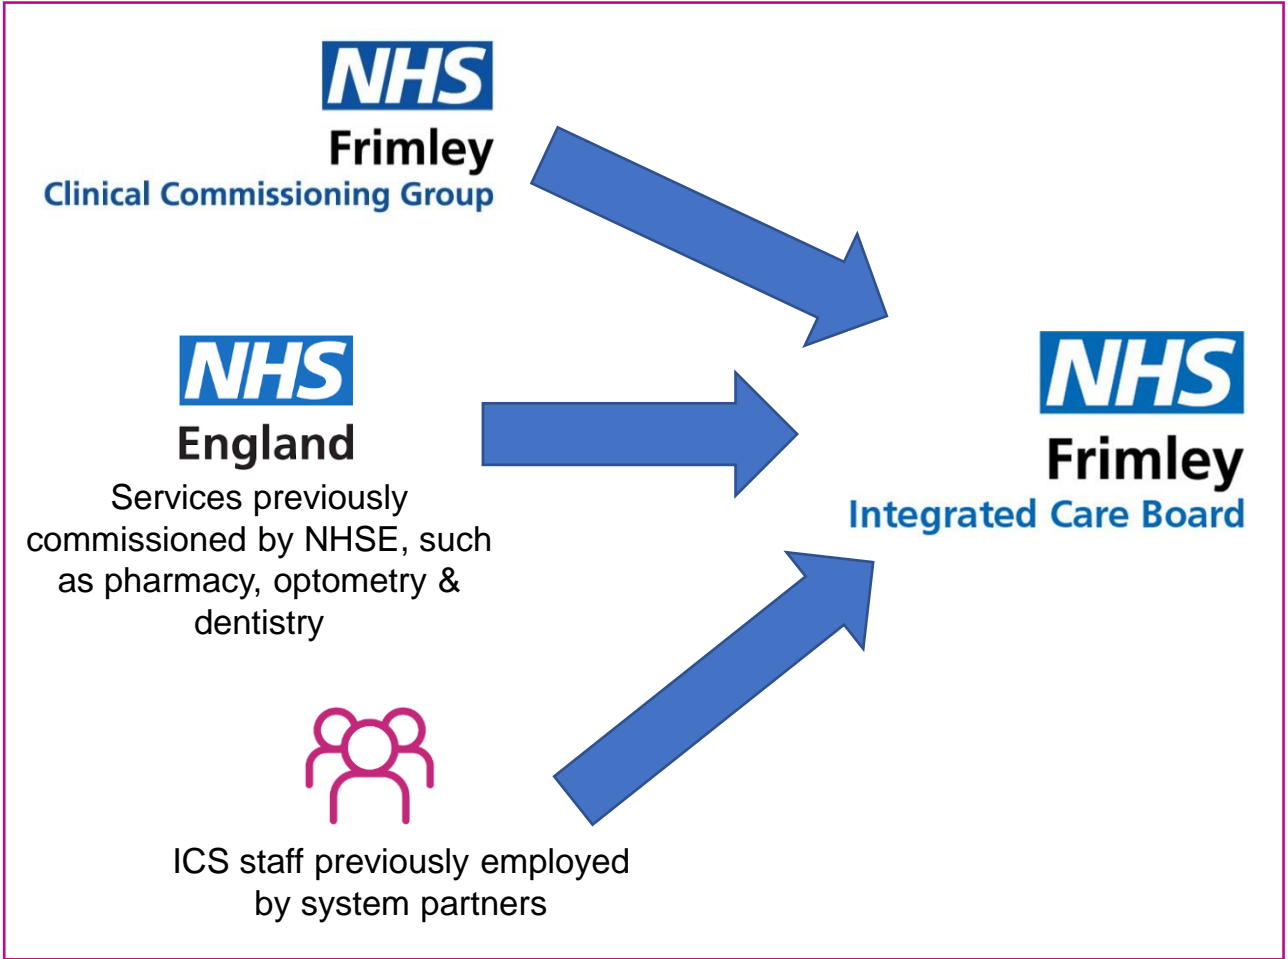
NHS
Frimley
Clinical Commissioning Group

NHS
England
Services previously commissioned by NHSE, such as pharmacy, optometry & dentistry

ICS staff previously employed by system partners

NHS
Frimley
Integrated Care Board